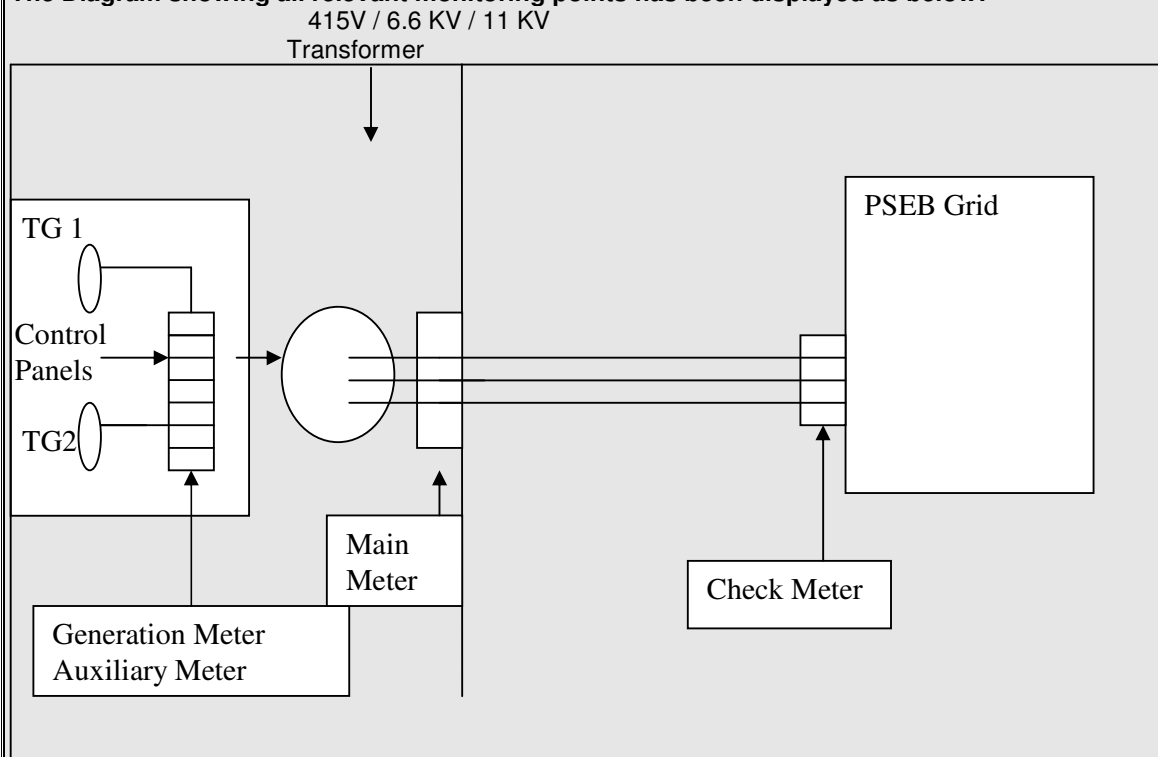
The Diagram showing all relevant monitoring points has been displayed as below:

415V / 6.6 KV / 11 KV
Transformer

PSEB Grid

TG 1

Control Panels

TG2

Main Meter

Check Meter

Generation Meter
Auxiliary Meter